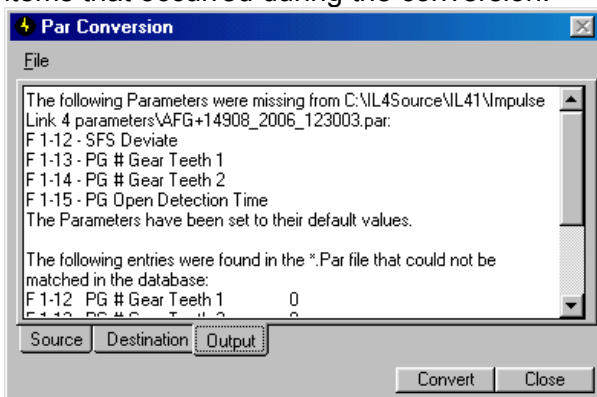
items that occurred during the conversion.

Par Conversion

File

The following Parameters were missing from C:\IL4Source\IL41\Impulse Link 4 parameters\AFG+14908_2006_123003.par:
F 1-12 - SFS Deviate
F 1-13 - PG # Gear Teeth 1
F 1-14 - PG # Gear Teeth 2
F 1-15 - PG Open Detection Time
The Parameters have been set to their default values.

The following entries were found in the *.Par file that could not be matched in the database:
F 1-12 PG # Gear Teeth 1 0
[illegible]

Source | Destination | Output

Convert | Close